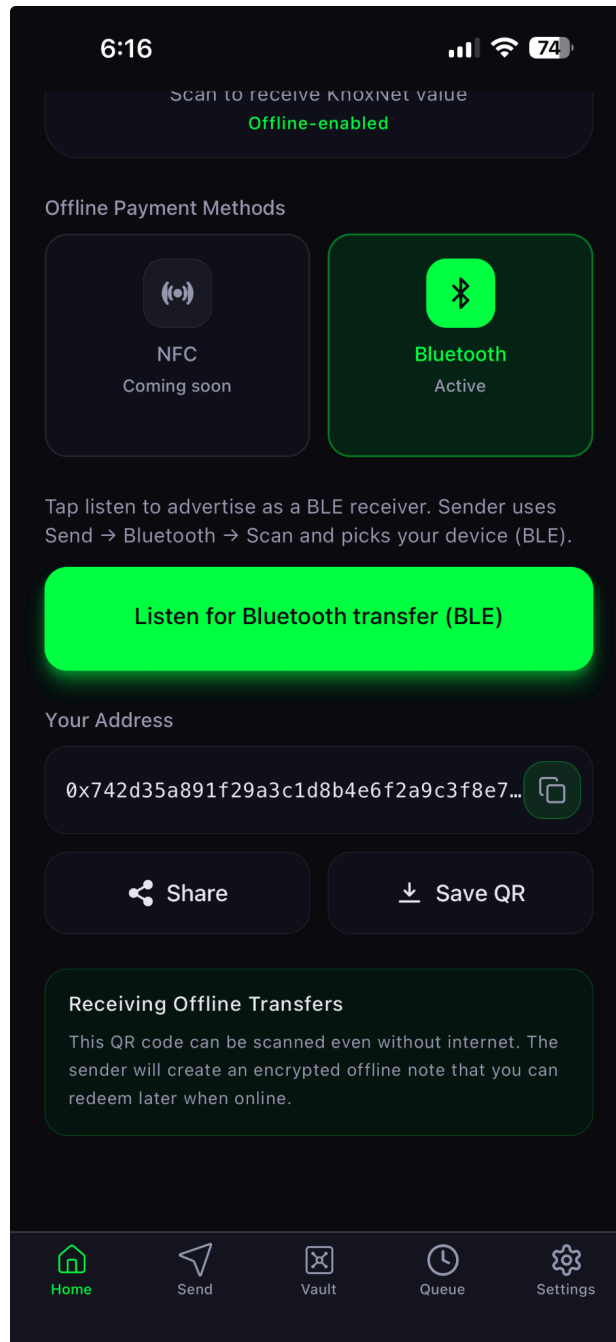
6:16

74

Scan to receive KnoxNet value
Offline-enabled

Offline Payment Methods

NFC
Coming soon

Bluetooth
Active

Tap listen to advertise as a BLE receiver. Sender uses Send → Bluetooth → Scan and picks your device (BLE).

Listen for Bluetooth transfer (BLE)

Your Address

0x742d35a891f29a3c1d8b4e6f2a9c3f8e7…

Share

Save QR

Receiving Offline Transfers

This QR code can be scanned even without internet. The sender will create an encrypted offline note that you can redeem later when online.

Home
Send
Vault
Queue
Settings